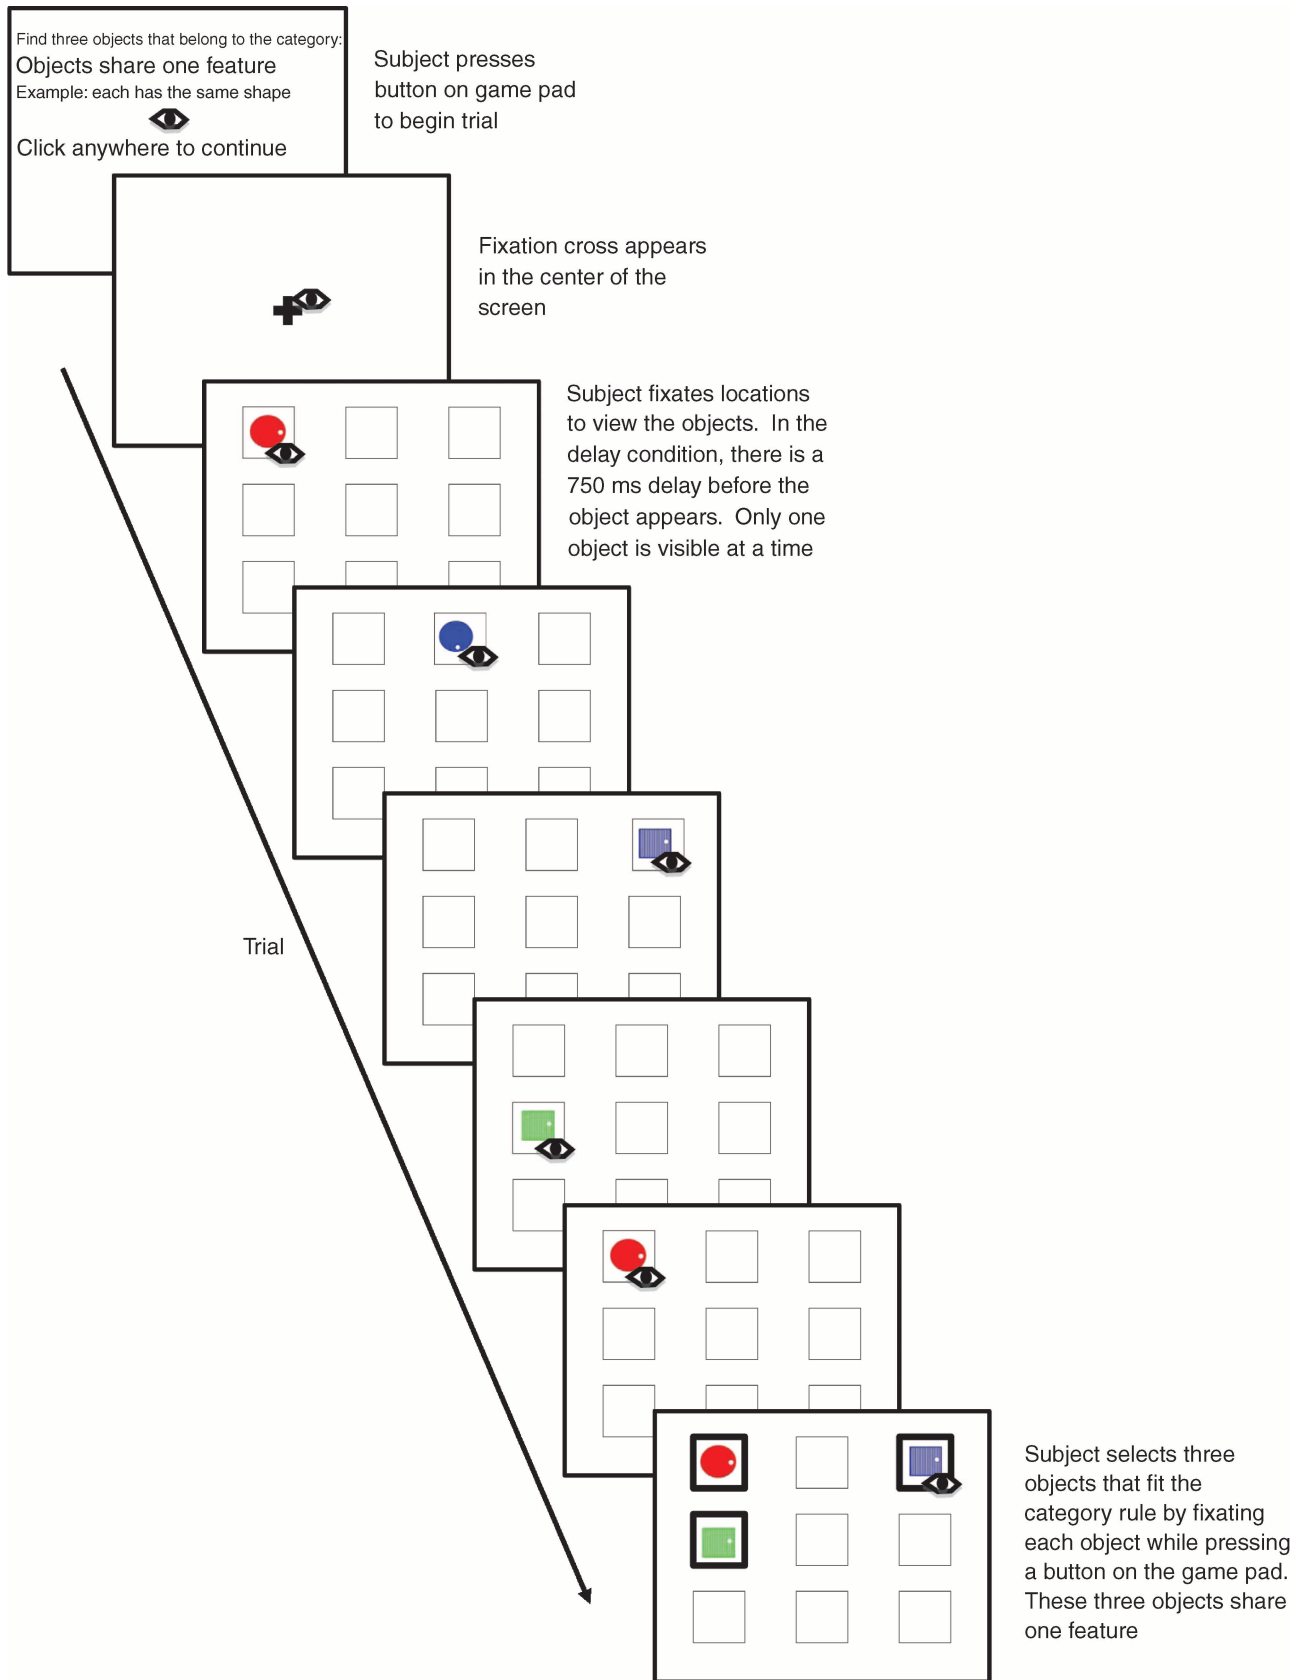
Find three objects that belong to the category:
Objects share one feature
Example: each has the same shape

Click anywhere to continue

Subject presses button on game pad to begin trial

Fixation cross appears in the center of the screen

Subject fixates locations to view the objects. In the delay condition, there is a 750 ms delay before the object appears. Only one object is visible at a time

Trial

Subject selects three objects that fit the category rule by fixating each object while pressing a button on the game pad. These three objects share one feature